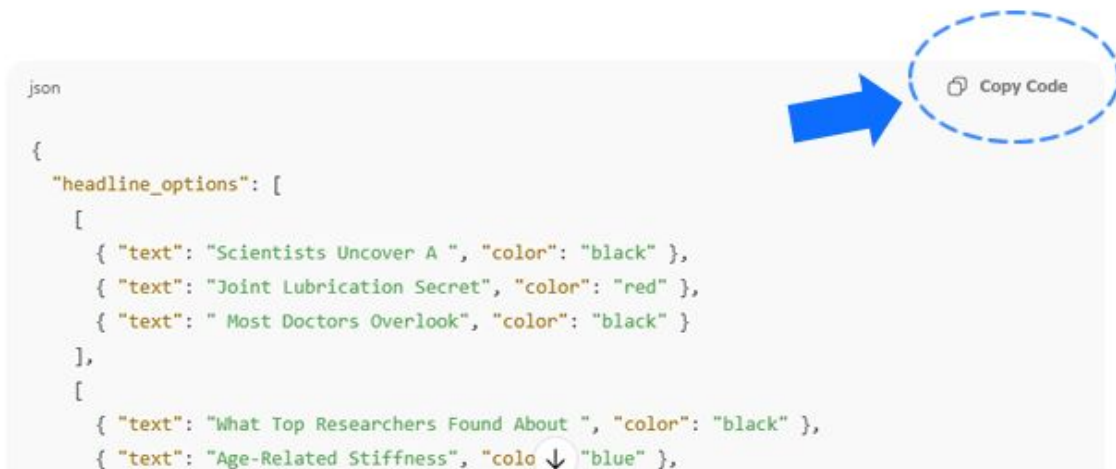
json

Copy Code

{
  "headline_options": [
    [
      { "text": "Scientists Uncover A ", "color": "black" },
      { "text": "Joint Lubrication Secret", "color": "red" },
      { "text": " Most Doctors Overlook", "color": "black" }
    ],
    [
      { "text": "What Top Researchers Found About ", "color": "black" },
      { "text": "Age-Related Stiffness", "colo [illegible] "blue" },